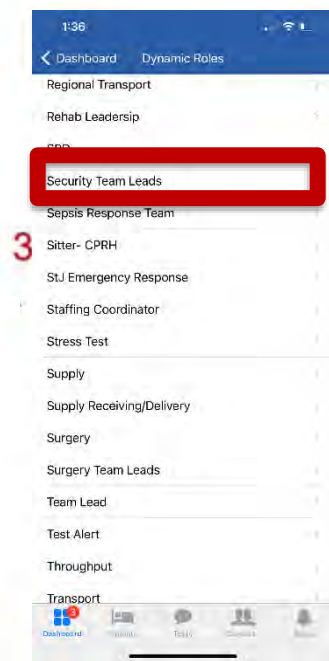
1:36

Dashboard Dynamic Roles

Regional Transport

Rehab Leadersip

SPD

Security Team Leads

Sepsis Response Team

3

Sitter- CPRH

StJ Emergency Response

Staffing Coordinator

Stress Test

Supply

Supply Receiving/Delivery

Surgery

Surgery Team Leads

Team Lead

Test Alert

Throughput

Transport

3

Dashboard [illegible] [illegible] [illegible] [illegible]